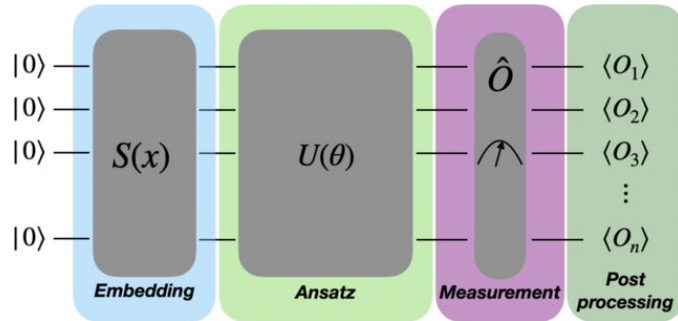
$|0\rangle$
$|0\rangle$
$|0\rangle$
$|0\rangle$

$S(x)$

Embedding

$U(\theta)$

Ansatz

$\hat{O}$

Measurement

$\langle O_1\rangle$
$\langle O_2\rangle$
$\langle O_3\rangle$
$\vdots$
$\langle O_n\rangle$

Post processing